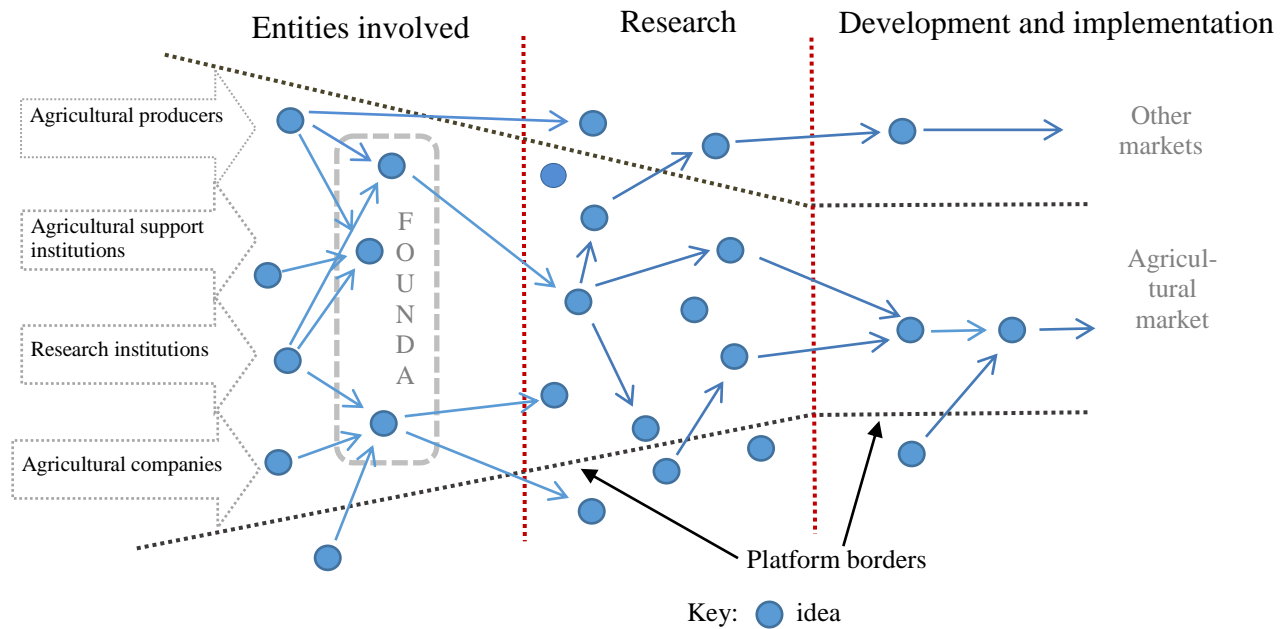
Entities involved

Research

Development and implementation

Agricultural producers

Agricultural support institutions

Research institutions

Agricultural companies

F O U N D A

Other markets

Agricultural market

Platform borders

Key: idea